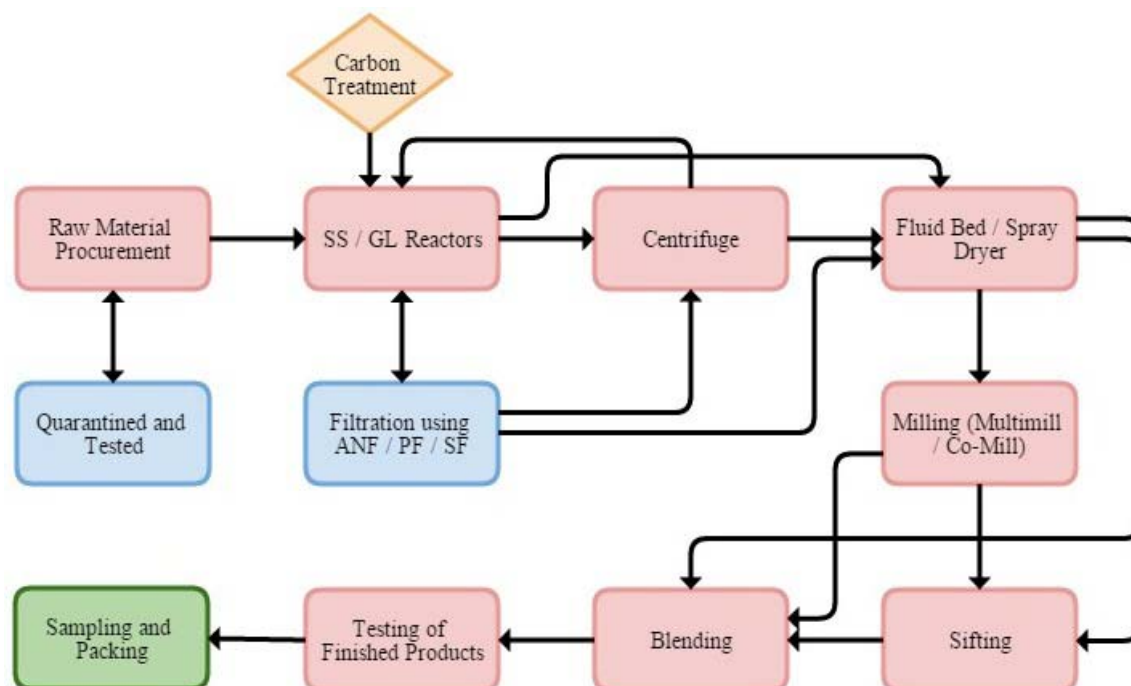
Carbon Treatment

Raw Material Procurement

SS / GL Reactors

Centrifuge

Fluid Bed / Spray Dryer

Quarantined and Tested

Filtration using ANF / PF / SF

Milling (Multimill / Co-Mill)

Sampling and Packing

Testing of Finished Products

Blending

Sifting